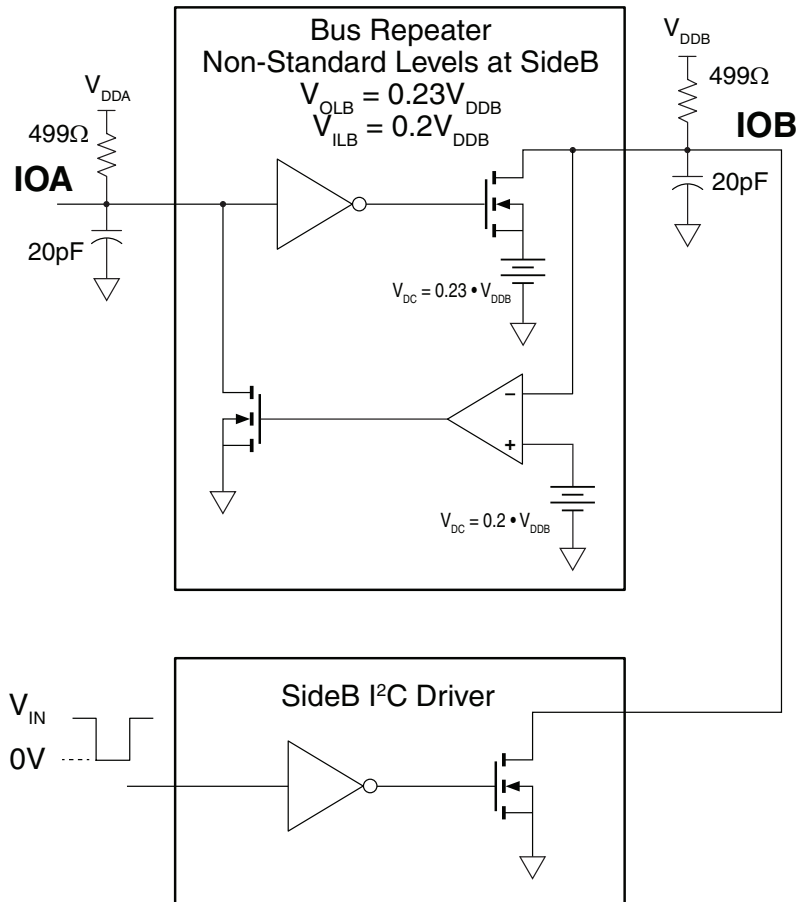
Bus Repeater
Non-Standard Levels at SideB
$V_{OLB} = 0.23V_{DDB}$
$V_{ILB} = 0.2V_{DDB}$

$V_{DDA}$
499Ω
IOA
20pF

$V_{DDB}$
499Ω
IOB
20pF

$V_{DC} = 0.23 \bullet V_{DDB}$

–
+

$V_{DC} = 0.2 \bullet V_{DDB}$

SideB I²C Driver

$V_{IN}$
0V